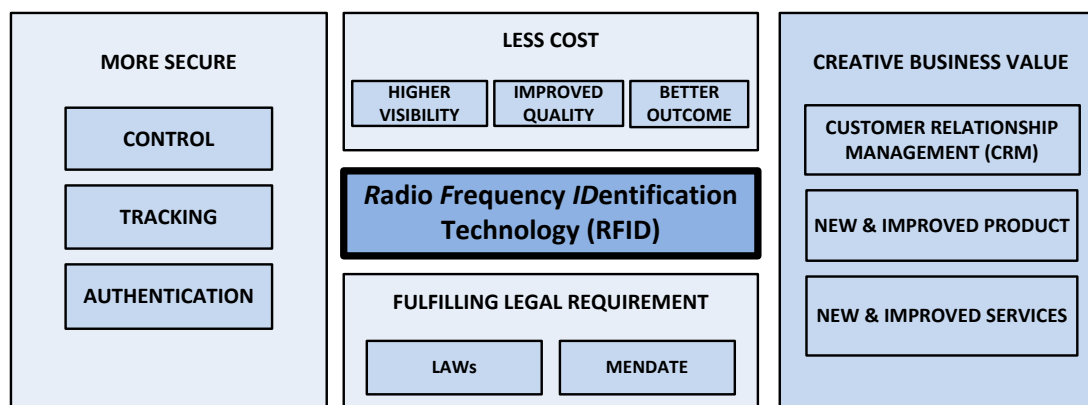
MORE SECURE

CONTROL

TRACKING

AUTHENTICATION

LESS COST

HIGHER VISIBILITY

IMPROVED QUALITY

BETTER OUTCOME

Radio Frequency IDentification Technology (RFID)

FULFILLING LEGAL REQUIREMENT

LAWs

MENDATE

CREATIVE BUSINESS VALUE

CUSTOMER RELATIONSHIP MANAGEMENT (CRM)

NEW & IMPROVED PRODUCT

NEW & IMPROVED SERVICES